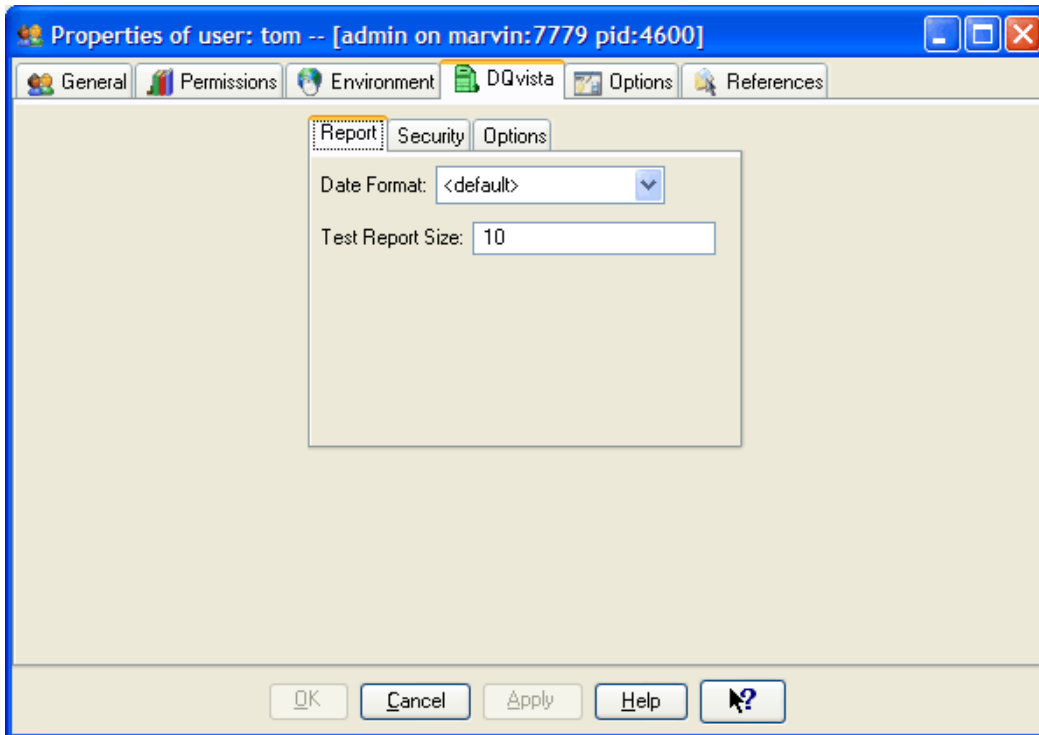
Properties of user: tom -- [admin on marvin:7779 pid:4600]

General Permissions Environment DQvista Options References

Report Security Options

Date Format: <default>

Test Report Size: 10

OK Cancel Apply Help ?